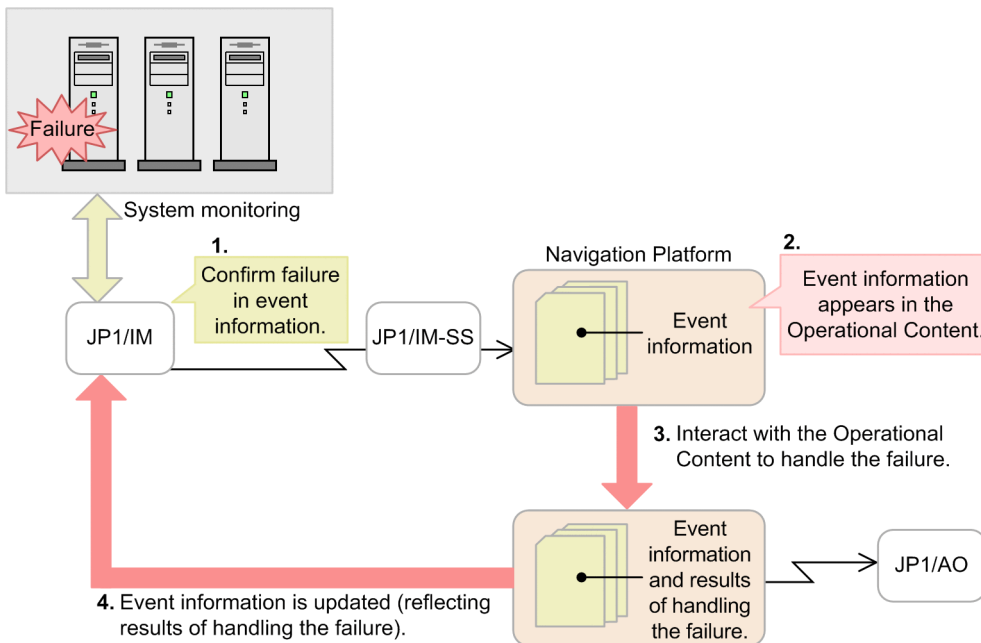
Failure

System monitoring

1.
Confirm failure in event information.

JP1/IM

JP1/IM-SS

Navigation Platform

Event information

2.
Event information appears in the Operational Content.

3. Interact with the Operational Content to handle the failure.

Event information and results of handling the failure.

JP1/AO

4. Event information is updated (reflecting results of handling the failure).